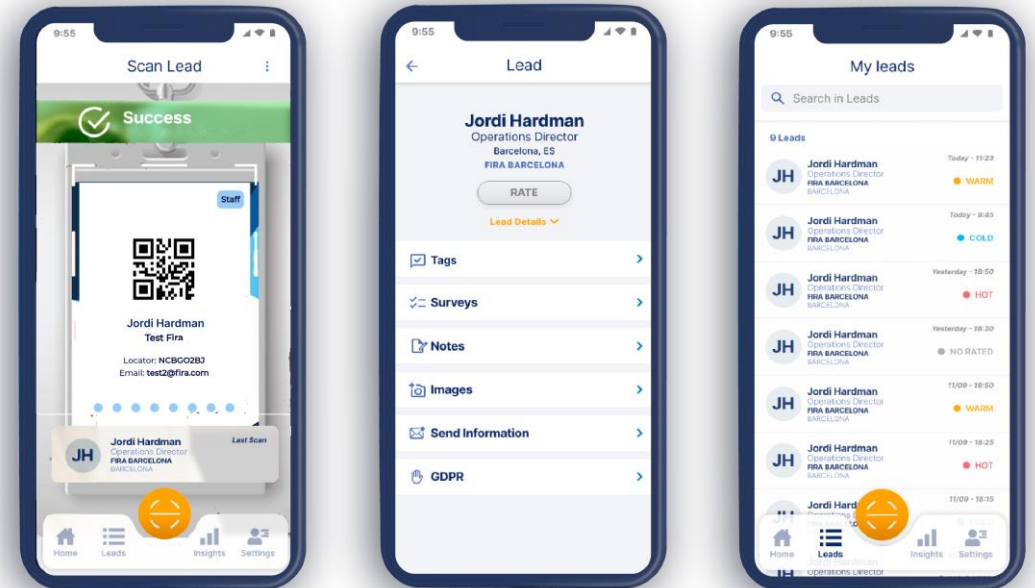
9:55

Scan Lead

Success

Staff

Jordi Hardman
Test Fira

Locator: NCBGO2BJ
Email: test2@fira.com

JH Jordi Hardman
Operations Director
FIRA BARCELONA
BARCELONA
Last Scan

Home Leads Insights Settings

9:55

Lead

Jordi Hardman
Operations Director
Barcelona, ES
FIRA BARCELONA

RATE

Lead Details

Tags

Surveys

Notes

Images

Send Information

GDPR

9:55

My leads

Search in Leads

9 Leads

JH Jordi Hardman
Operations Director
FIRA BARCELONA
BARCELONA
Today - 11:23
WARM

JH Jordi Hardman
Operations Director
FIRA BARCELONA
BARCELONA
Today - 9:45
COLD

JH Jordi Hardman
Operations Director
FIRA BARCELONA
BARCELONA
Yesterday - 18:50
HOT

JH Jordi Hardman
Operations Director
FIRA BARCELONA
BARCELONA
Yesterday - 18:30
NO RATED

JH Jordi Hardman
Operations Director
FIRA BARCELONA
BARCELONA
11/09 - 18:50
WARM

JH Jordi Hardman
Operations Director
FIRA BARCELONA
BARCELONA
11/09 - 16:25
HOT

Jordi Hard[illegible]
11/09 - 18:15
Operations Director

Home Leads Insights Settings